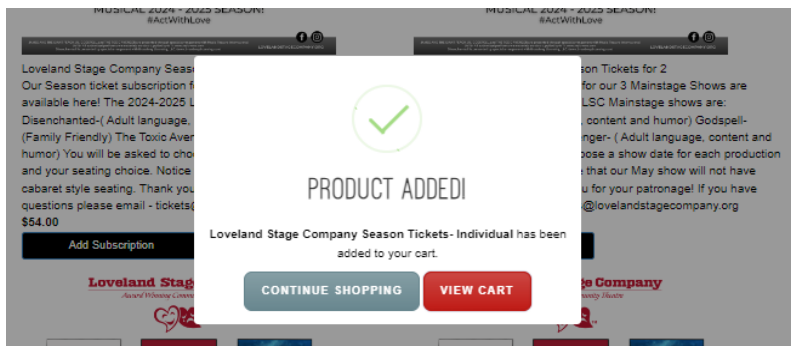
MUSICAL 2024 - 2025 SEASON!
#ActWithLove

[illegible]

Loveland Stage Company Seaso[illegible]
Our Season ticket subscription f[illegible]
available here! The 2024-2025 L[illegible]
Disenchanted-( Adult language, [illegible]
(Family Friendly) The Toxic Aven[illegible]
humor) You will be asked to cho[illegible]
and your seating choice. Notice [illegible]
cabaret style seating. Thank you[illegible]
questions please email - tickets@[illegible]
$54.00

Add Subscription

Loveland Stage
Award Winning Comm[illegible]

MUSICAL 2024 - 2025 SEASON!
#ActWithLove

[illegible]son Tickets for 2
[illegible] for our 3 Mainstage Shows are
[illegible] LSC Mainstage shows are:
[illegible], content and humor) Godspell-
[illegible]nger- ( Adult language, content and
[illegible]oose a show date for each production
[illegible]e that our May show will not have
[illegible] you for your patronage! If you have
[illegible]@lovelandstagecompany.org

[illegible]ge Company
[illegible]munity Theatre

PRODUCT ADDED!

Loveland Stage Company Season Tickets- Individual has been added to your cart.

CONTINUE SHOPPING

VIEW CART